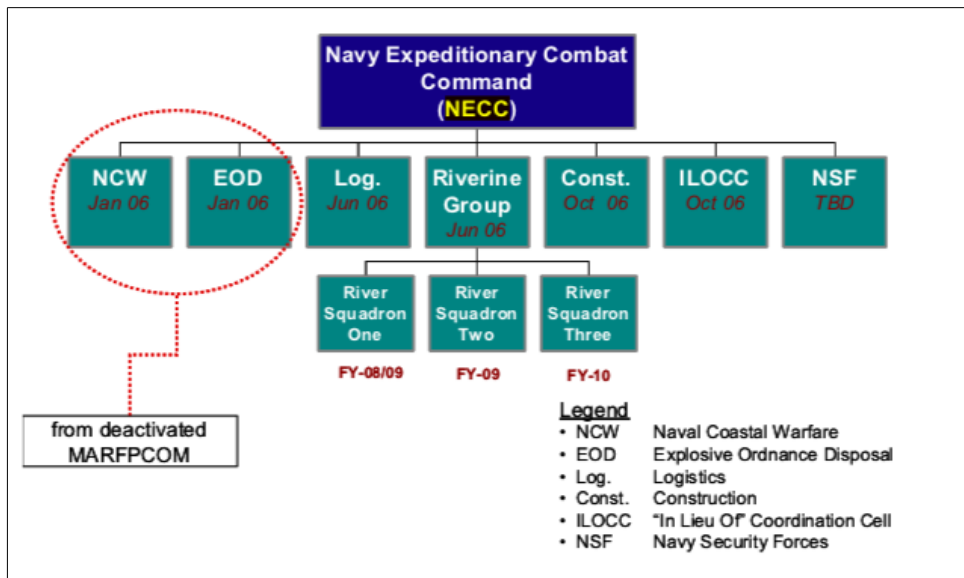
Navy Expeditionary Combat Command (NECC)

NCW
Jan 06

EOD
Jan 06

Log.
Jun 06

Riverine Group
Jun 06

Const.
Oct 06

ILOCC
Oct 06

NSF
TBD

River Squadron One
FY-08/09

River Squadron Two
FY-09

River Squadron Three
FY-10

from deactivated MARFPCOM

Legend
• NCW Naval Coastal Warfare
• EOD Explosive Ordnance Disposal
• Log. Logistics
• Const. Construction
• ILOCC "In Lieu Of" Coordination Cell
• NSF Navy Security Forces